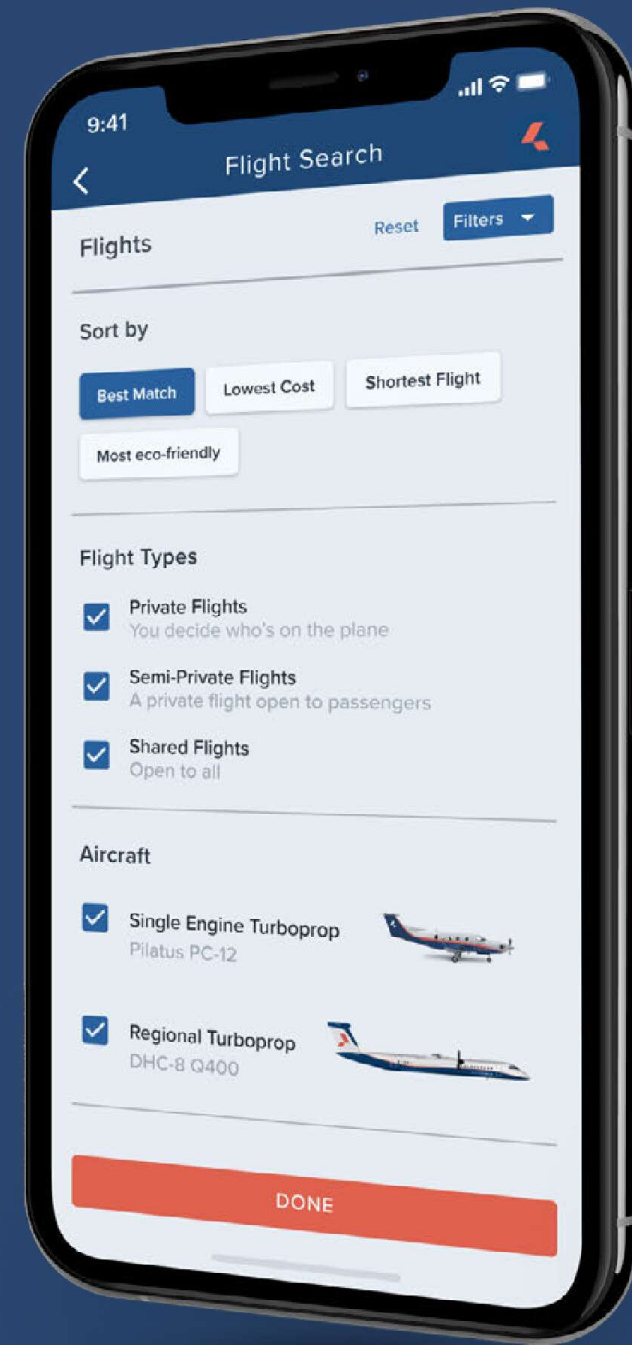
9:41

Flight Search

Flights

Reset

Filters

Sort by

Best Match

Lowest Cost

Shortest Flight

Most eco-friendly

Flight Types

Private Flights
You decide who's on the plane

Semi-Private Flights
A private flight open to passengers

Shared Flights
Open to all

Aircraft

Single Engine Turboprop
Pilatus PC-12

Regional Turboprop
DHC-8 Q400

DONE